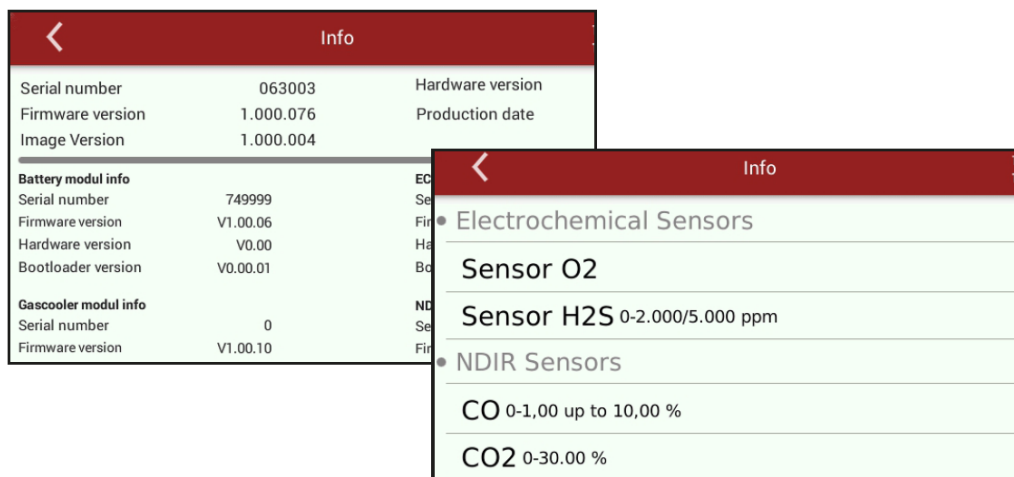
Info

Serial number 063003
Firmware version 1.000.076
Image Version 1.000.004

Hardware version
Production date

Battery modul info
Serial number 749999
Firmware version V1.00.06
Hardware version V0.00
Bootloader version V0.00.01

Gascooler modul info
Serial number 0
Firmware version V1.00.10

EC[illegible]
Se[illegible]
Fir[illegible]
Ha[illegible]
Bo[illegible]

ND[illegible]
Se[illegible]
Fir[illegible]

Info

• Electrochemical Sensors
Sensor O2
Sensor H2S 0-2.000/5.000 ppm
• NDIR Sensors
CO 0-1,00 up to 10,00 %
CO2 0-30.00 %